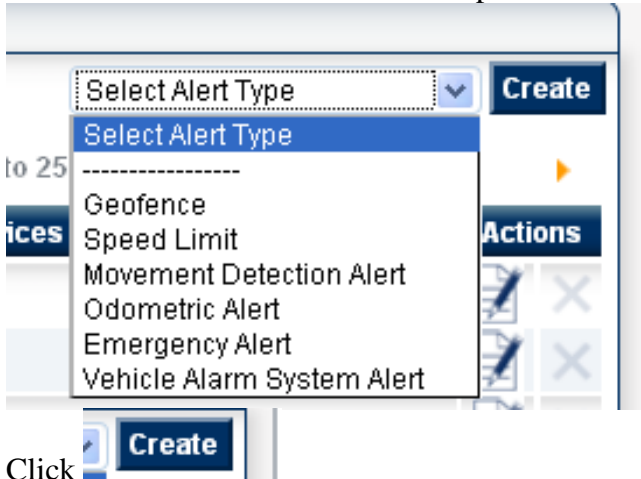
Select Alert Type

Create

Select Alert Type

-----------------

Geofence

Speed Limit

Movement Detection Alert

Odometric Alert

Emergency Alert

Vehicle Alarm System Alert

to 25

ices

Actions

Click Create